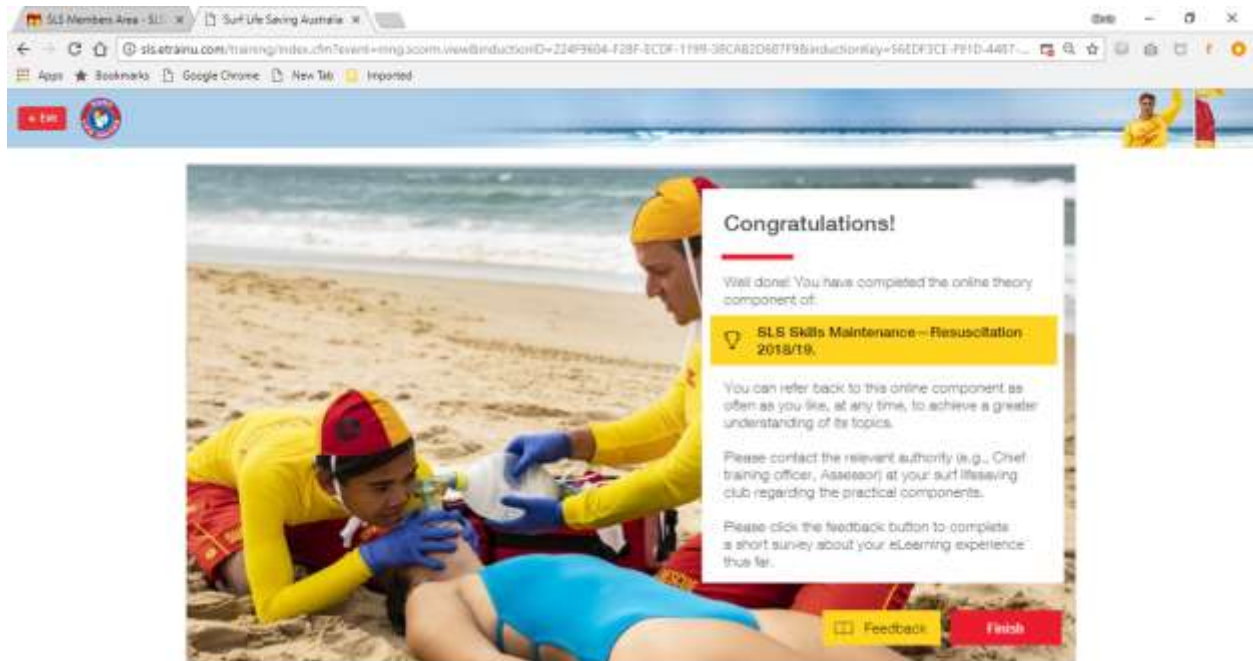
SLS Members Area - SL × Surf Life Saving Australia ×

sls.etrainu.com/training/index.cfm?event=mng.scorm.view&inductionID=224F9604-F28F-ECDF-1199-38CAB2D687F9&inductionKey=56EDF3CE-F91D-4487-...

Apps Bookmarks Google Chrome New Tab Imported

« Exit

Congratulations!

Well done! You have completed the online theory component of:

SLS Skills Maintenance – Resuscitation 2018/19.

You can refer back to this online component as often as you like, at any time, to achieve a greater understanding of its topics.

Please contact the relevant authority (e.g., Chief training officer, Assessor) at your surf lifesaving club regarding the practical components.

Please click the feedback button to complete a short survey about your eLearning experience thus far.

Feedback

Finish